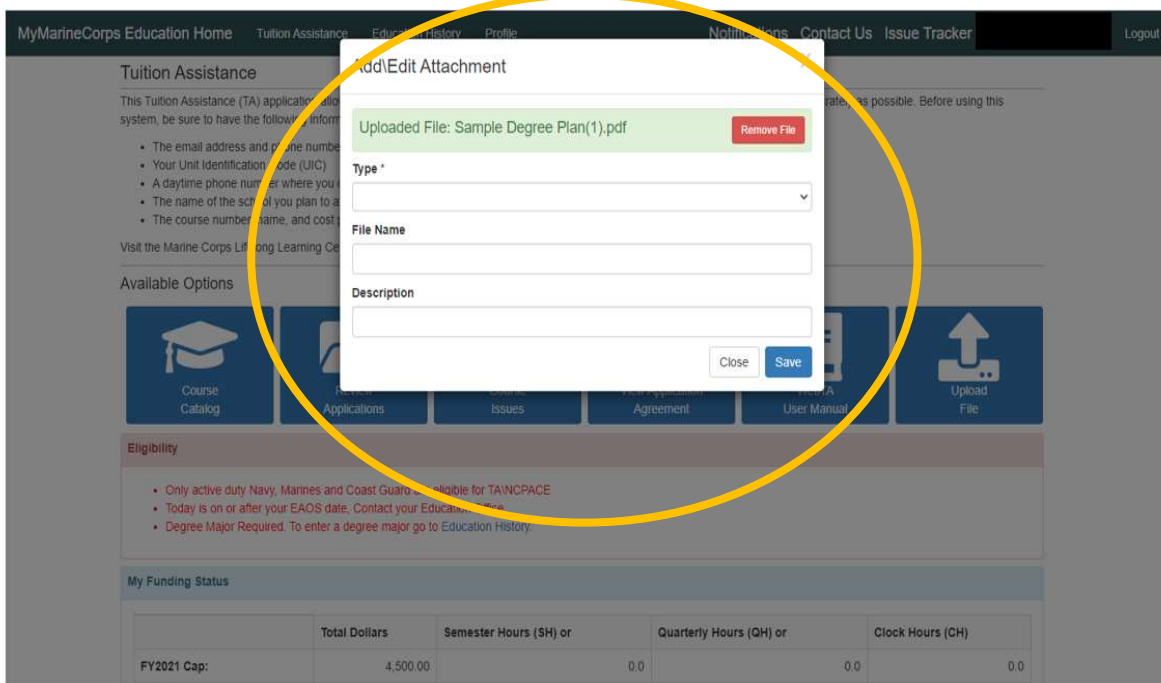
MyMarineCorps Education Home Tuition Assistance Education History Profile Notifications Contact Us Issue Tracker Logout

Tuition Assistance

This Tuition Assistance (TA) application allo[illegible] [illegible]rate as possible. Before using this system, be sure to have the following inform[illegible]

- The email address and p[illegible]one numbe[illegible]
- Your Unit Identification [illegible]ode (UIC)
- A daytime phone num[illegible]er where you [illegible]
- The name of the sch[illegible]ol you plan to a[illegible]
- The course number, name, and cost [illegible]

Visit the Marine Corps Lif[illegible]ong Learning Ce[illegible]

Available Options

Course Catalog | Review Applications | Course Issues | View Application Agreement | WebTA User Manual | Upload File

Add\Edit Attachment

Uploaded File: Sample Degree Plan(1).pdf

Remove File

Type *

File Name

Description

Close Save

Eligibility

- Only active duty Navy, Marines and Coast Guard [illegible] eligible for TA\NCPACE
- Today is on or after your EAOS date, Contact your Education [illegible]ffice
- Degree Major Required. To enter a degree major go to Education History.

My Funding Status

| | Total Dollars | Semester Hours (SH) or | Quarterly Hours (QH) or | Clock Hours (CH) |
|---|---|---|---|---|
| FY2021 Cap: | 4,500.00 | 0.0 | 0.0 | 0.0 |